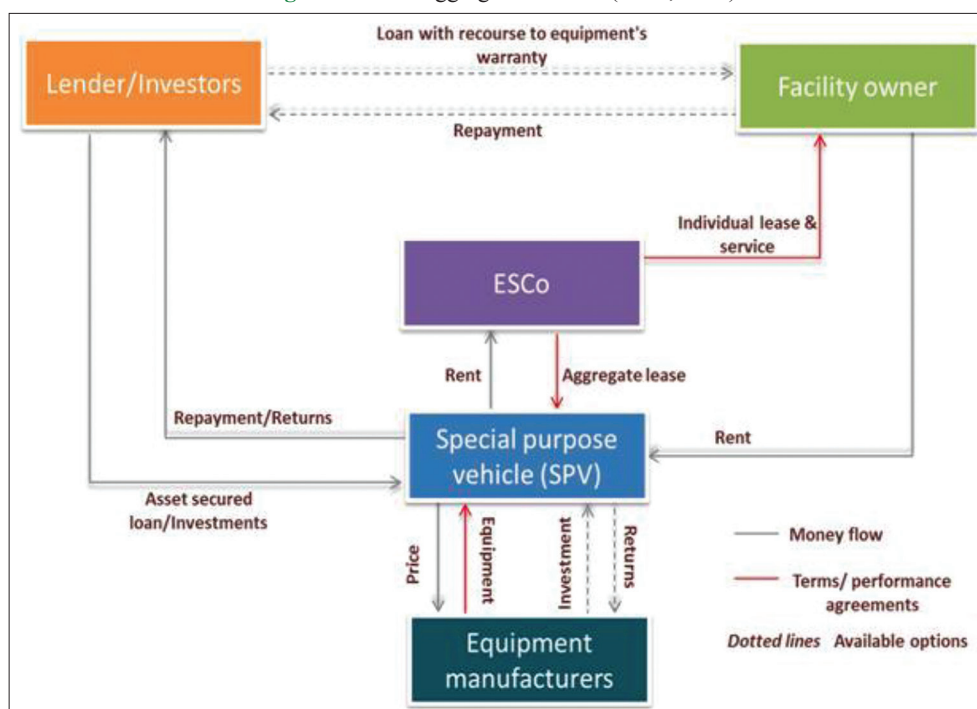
Loan with recourse to equipment's warranty

Lender/Investors

Facility owner

Repayment

Individual lease & service

ESCo

Rent

Aggregate lease

Repayment/Returns

Special purpose vehicle (SPV)

Rent

Asset secured loan/Investments

Price

Equipment

Investment

Returns

Money flow

Terms/ performance agreements

Dotted lines Available options

Equipment manufacturers